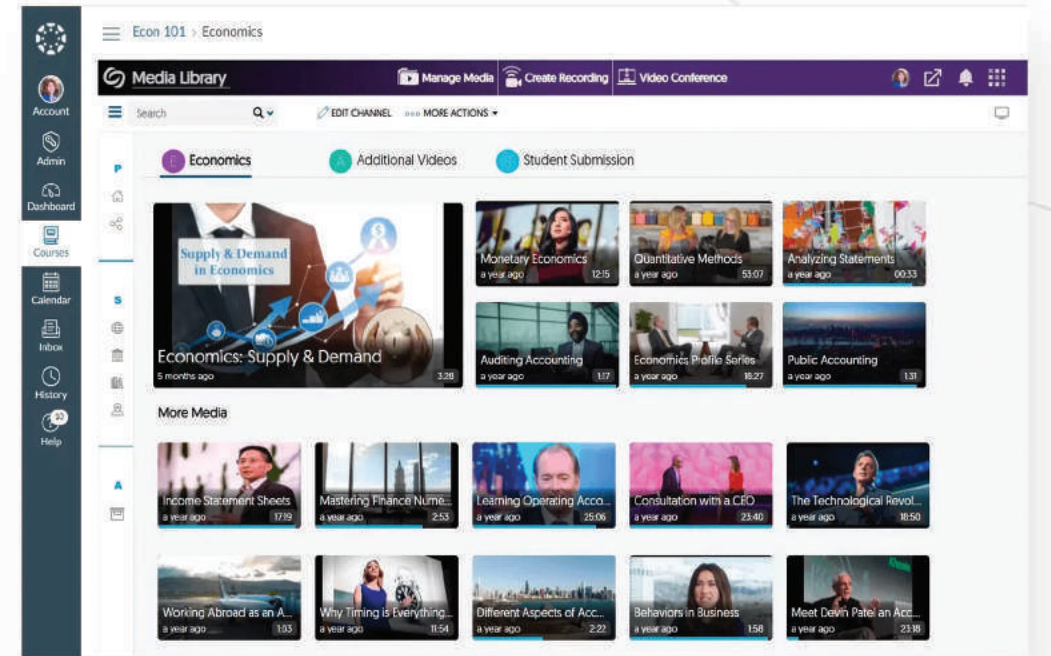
Account
Admin
Dashboard
Courses
Calendar
Inbox
History
10
Help

Econ 101 > Economics

Media Library
Manage Media
Create Recording
Video Conference

Search
EDIT CHANNEL
MORE ACTIONS

P
S
A

E Economics
A Additional Videos
S Student Submission

Supply & Demand in Economics
Economics: Supply & Demand
5 months ago
3:28

Monetary Economics
a year ago
12:15

Quantitative Methods
a year ago
53:07

Analyzing Statements
a year ago
00:33

Auditing Accounting
a year ago
1:17

Economics Profile Series
a year ago
18:27

Public Accounting
a year ago
1:31

More Media

Income Statement Sheets
a year ago
17:19

Mastering Finance Nume...
a year ago
2:53

Learning Operating Acco...
a year ago
25:06

Consultation with a CEO
a year ago
23:40

The Technological Revol...
a year ago
18:50

Working Abroad as an A...
a year ago
1:03

Why Timing is Everything...
a year ago
11:54

Different Aspects of Acc...
a year ago
2:22

Behaviors in Business
a year ago
1:58

Meet Devin Patel an Acc...
a year ago
23:18